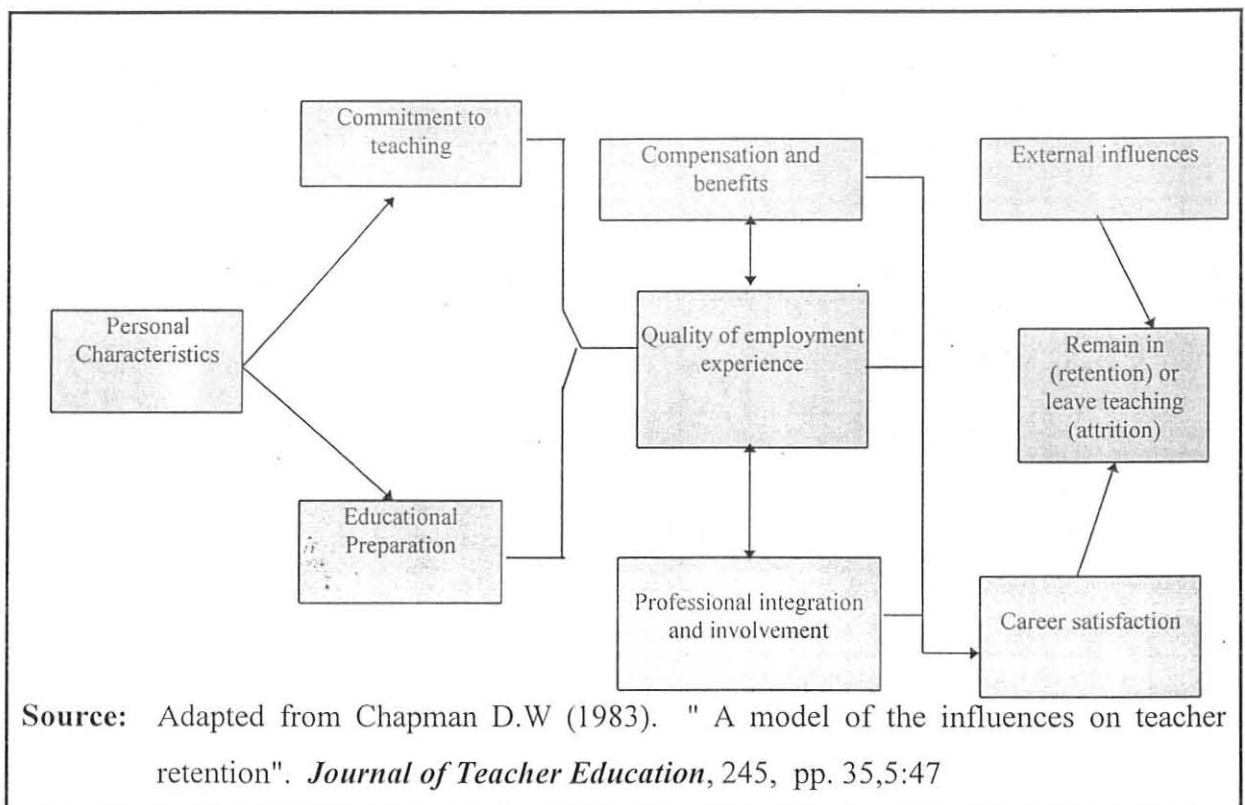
Commitment to teaching

Compensation and benefits

External influences

Personal Characteristics

Quality of employment experience

Remain in (retention) or leave teaching (attrition)

Educational Preparation

Professional integration and involvement

Career satisfaction

**Source:** Adapted from Chapman D.W (1983). " A model of the influences on teacher retention". ***Journal of Teacher Education***, 245, pp. 35,5:47